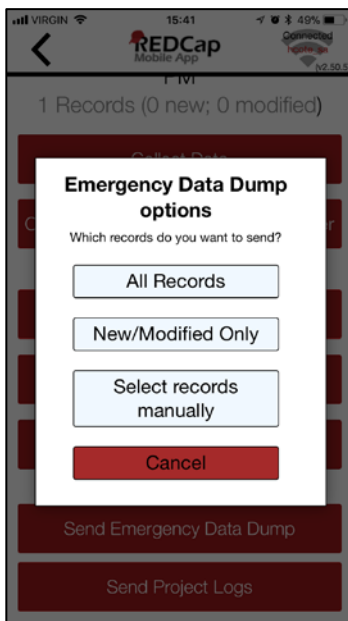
VIRGIN 15:41 49%

REDCap
Mobile App

Connected
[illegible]
v2.50.5

FM

1 Records (0 new; 0 modified)

Collect Data

Emergency Data Dump options

Which records do you want to send?

All Records

New/Modified Only

Select records manually

Cancel

Send Emergency Data Dump

Send Project Logs